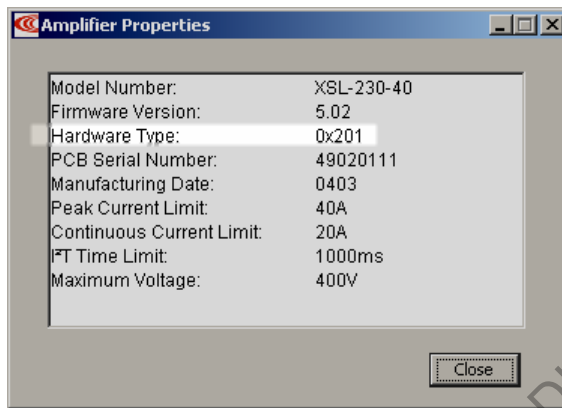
Amplifier Properties

| | |
|---|---|
| Model Number: | XSL-230-40 |
| Firmware Version: | 5.02 |
| Hardware Type: | 0x201 |
| PCB Serial Number: | 49020111 |
| Manufacturing Date: | 0403 |
| Peak Current Limit: | 40A |
| Continuous Current Limit: | 20A |
| $I^2T$ Time Limit: | 1000ms |
| Maximum Voltage: | 400V |

Close